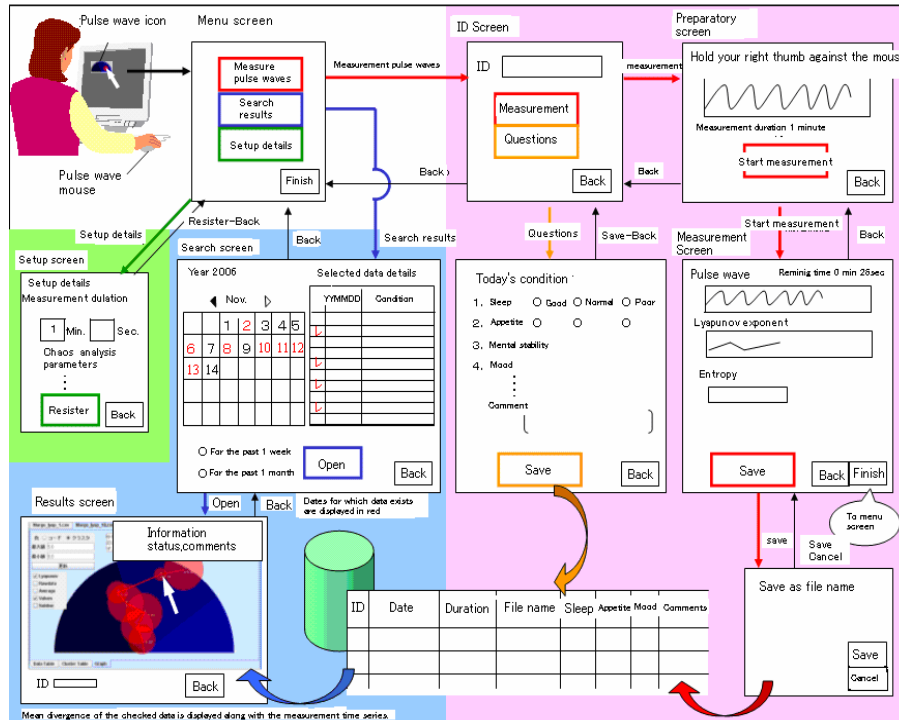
Pulse wave icon

Menu screen

Measure pulse waves

Search results

Setup details

Finish

Pulse wave mouse

Measurement pulse waves

ID Screen

ID

Measurement

Questions

Back

measurement

Preparatory screen

Hold your right thumb against the mous

Measurement duration 1 minute

Start measurement

Back

Back

Back

Setup details

Resister-Back

Setup screen

Setup details
Measurement dulation

1 Min. Sec.

Chaos analysis parameters

⋮

Resister

Back

Search screen

Back

Search results

Year 2006

Selected data details

◀ Nov. ▷

| YYMMDD | Condition |
|---|---|
| | |
| | |
| | |
| | |
| | |
| | |
| | |
| | |
| | |
| | |

| | | | | | | |
|---|---|---|---|---|---|---|
| | | | 1 | 2 | 3 | 4 | 5 |
| 6 | 7 | 8 | 9 | 10 | 11 | 12 |
| 13 | 14 | | | | | |

For the past 1 week

For the past 1 month

Open

Back

Questions

Save-Back

Today's condition

1. Sleep Good Normal Poor
2. Appetite
3. Mental stability
4. Mood

⋮

Comment

Save

Back

Start measurement

Back

Measurement Screen

Pulse wave

Reminig time 0 min 26sec

Lyapunov exponent

Entropy

Save

Back

Finish

To menu screen

Open

Back

Dates for which data exists are displayed in red

Results screen

Information status,comments

ID

Back

| ID | Date | Duration | File name | Sleep | Appetite | Mood | Comments |
|---|---|---|---|---|---|---|---|
| | | | | | | | |
| | | | | | | | |

save

Save Cancel

Save as file name

Save

Cancel

Mean divergence of the checked data is displayed along with the measurement time series.